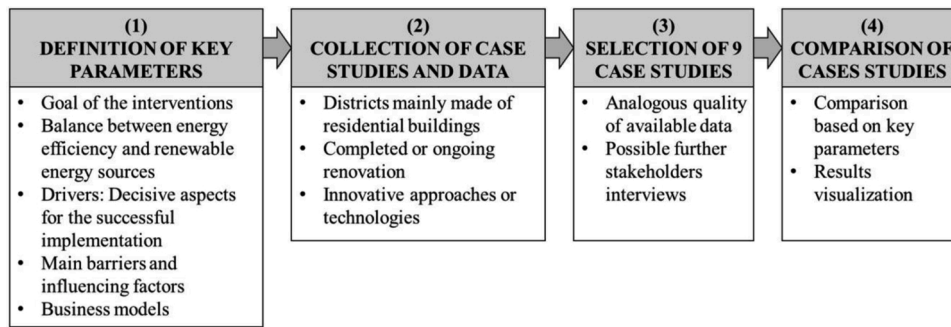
(1)
DEFINITION OF KEY PARAMETERS

- Goal of the interventions
- Balance between energy efficiency and renewable energy sources
- Drivers: Decisive aspects for the successful implementation
- Main barriers and influencing factors
- Business models

(2)
COLLECTION OF CASE STUDIES AND DATA

- Districts mainly made of residential buildings
- Completed or ongoing renovation
- Innovative approaches or technologies

(3)
SELECTION OF 9 CASE STUDIES

- Analogous quality of available data
- Possible further stakeholders interviews

(4)
COMPARISON OF CASES STUDIES

- Comparison based on key parameters
- Results visualization